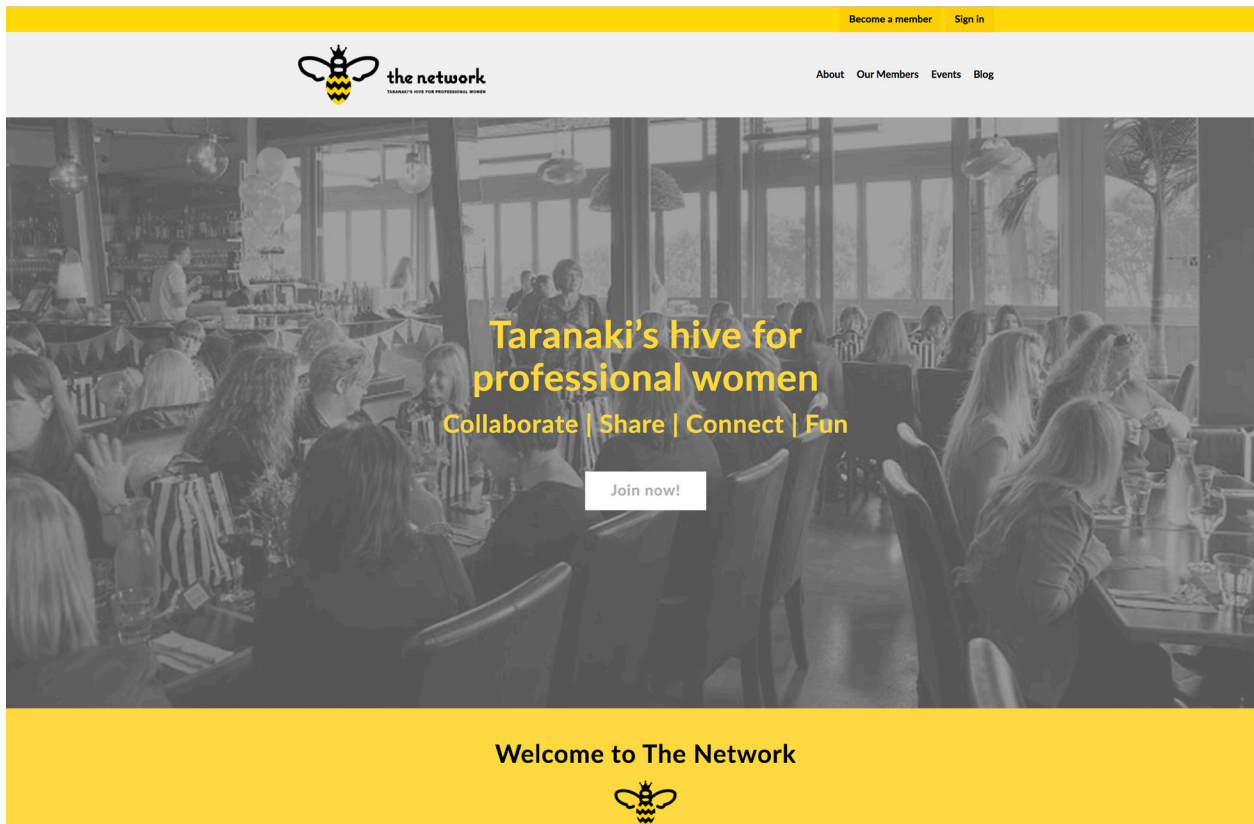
Become a member Sign in

the network
TARANAKI'S HIVE FOR PROFESSIONAL WOMEN

About Our Members Events Blog

Taranaki's hive for professional women

Collaborate | Share | Connect | Fun

Join now!

Welcome to The Network